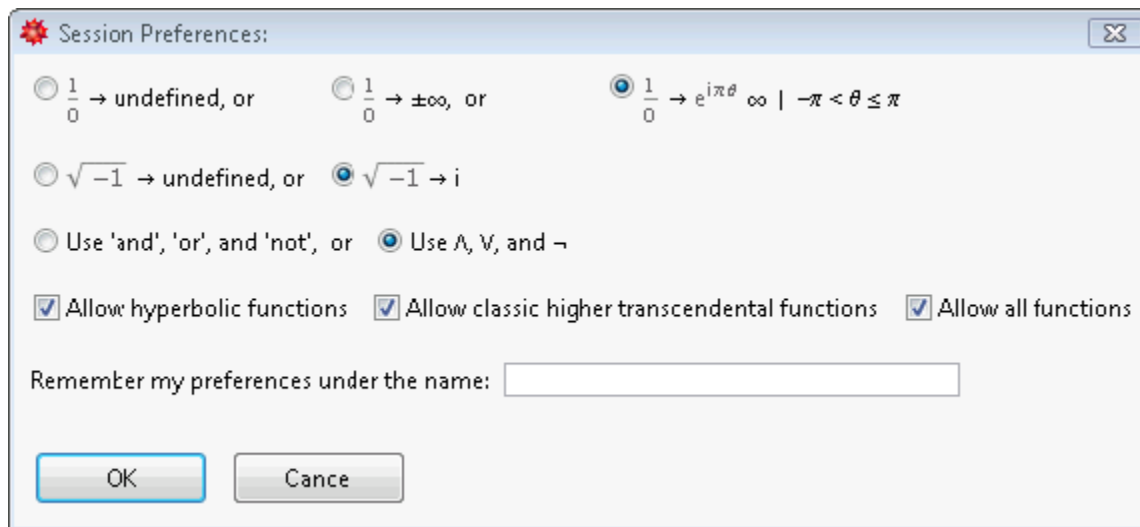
Session Preferences:

$\frac{1}{0}$ → undefined, or $\frac{1}{0}$ → ±∞, or $\frac{1}{0}$ → $e^{i\pi\theta}$ ∞ | $-\pi < \theta \le \pi$

$\sqrt{-1}$ → undefined, or $\sqrt{-1}$ → i

Use 'and', 'or', and 'not', or Use ∧, ∨, and ¬

Allow hyperbolic functions Allow classic higher transcendental functions Allow all functions

Remember my preferences under the name:

OK Cance